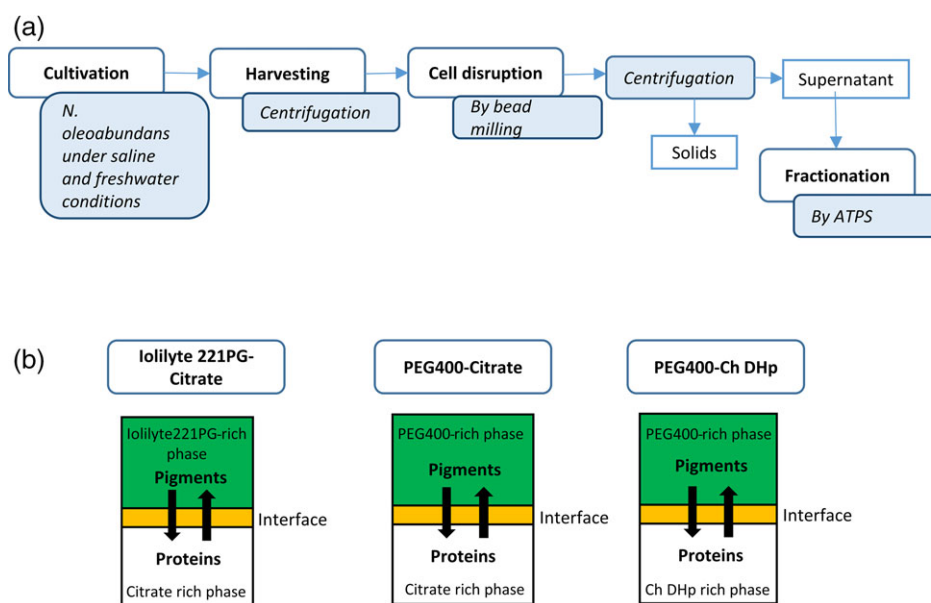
(a)

Cultivation

N. oleoabundans under saline and freshwater conditions

Harvesting

Centrifugation

Cell disruption

By bead milling

Centrifugation

Solids

Supernatant

Fractionation

By ATPS

(b)

Iolilyte 221PG-Citrate

Iolilyte221PG-rich phase

Pigments

Interface

Proteins

Citrate rich phase

PEG400-Citrate

PEG400-rich phase

Pigments

Interface

Proteins

Citrate rich phase

PEG400-Ch DHp

PEG400-rich phase

Pigments

Interface

Proteins

Ch DHp rich phase